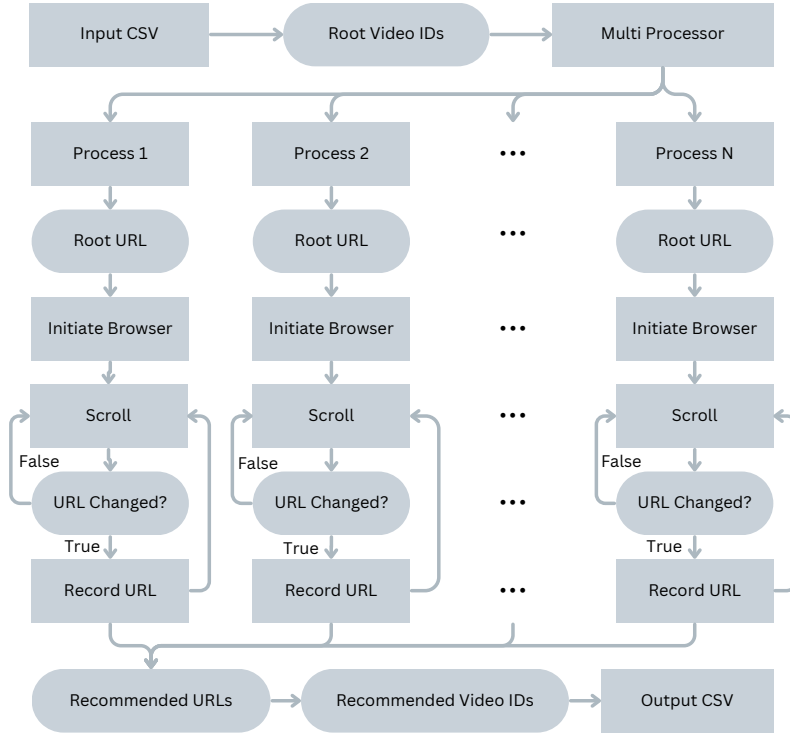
Input CSV
Root Video IDs
Multi Processor

Process 1
Root URL
Initiate Browser
Scroll
False
URL Changed?
True
Record URL

Process 2
Root URL
Initiate Browser
Scroll
False
URL Changed?
True
Record URL

•••
•••
•••
•••
•••
•••

Process N
Root URL
Initiate Browser
Scroll
False
URL Changed?
True
Record URL

Recommended URLs
Recommended Video IDs
Output CSV